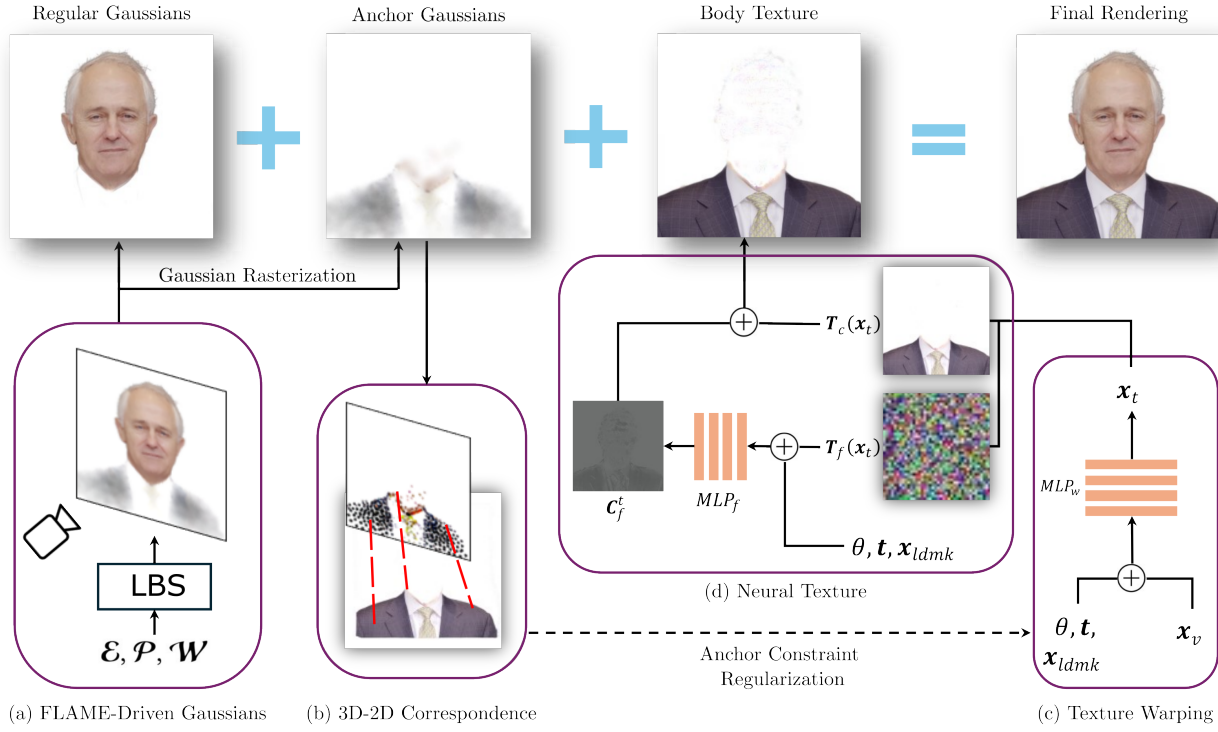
Regular Gaussians

Anchor Gaussians

Body Texture

Final Rendering

Gaussian Rasterization

LBS

$\mathcal{E}, \mathcal{P}, \mathcal{W}$

$\boldsymbol{T}_c(\boldsymbol{x}_t)$

$\boldsymbol{T}_f(\boldsymbol{x}_t)$

$\boldsymbol{C}_f^t$

$MLP_f$

$\theta, \boldsymbol{t}, \boldsymbol{x}_{ldmk}$

$\boldsymbol{x}_t$

$MLP_w$

$\theta, \boldsymbol{t}, \boldsymbol{x}_{ldmk}$

$\boldsymbol{x}_v$

(d) Neural Texture

Anchor Constraint Regularization

(a) FLAME-Driven Gaussians

(b) 3D-2D Correspondence

(c) Texture Warping